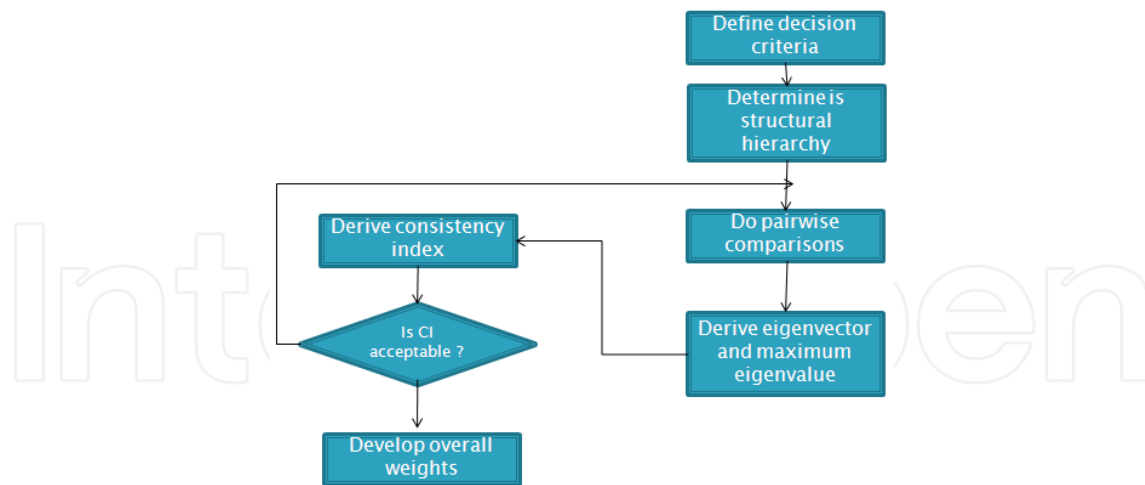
Define decision criteria

Determine is structural hierarchy

Do pairwise comparisons

Derive eigenvector and maximum eigenvalue

Derive consistency index

Is CI acceptable ?

Develop overall weights

IntechOpen